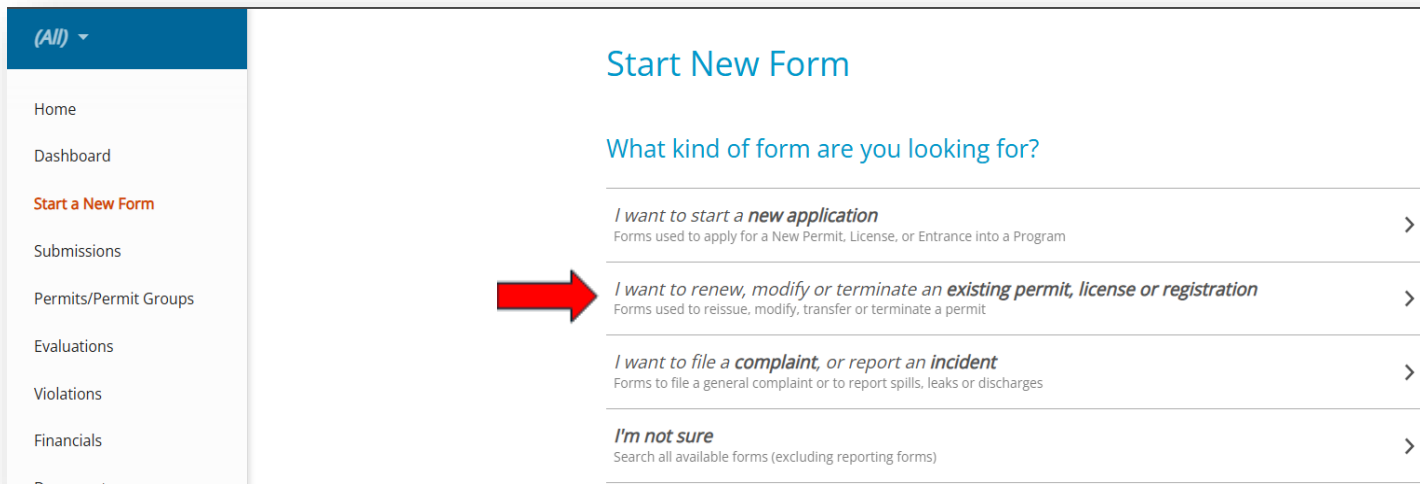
(All) ▾

Home

Dashboard

Start a New Form

Submissions

Permits/Permit Groups

Evaluations

Violations

Financials

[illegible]

Start New Form

What kind of form are you looking for?

I want to start a ***new application***
Forms used to apply for a New Permit, License, or Entrance into a Program
>

I want to renew, modify or terminate an ***existing permit, license or registration***
Forms used to reissue, modify, transfer or terminate a permit
>

I want to file a ***complaint***, or report an ***incident***
Forms to file a general complaint or to report spills, leaks or discharges
>

***I'm not sure***
Search all available forms (excluding reporting forms)
>